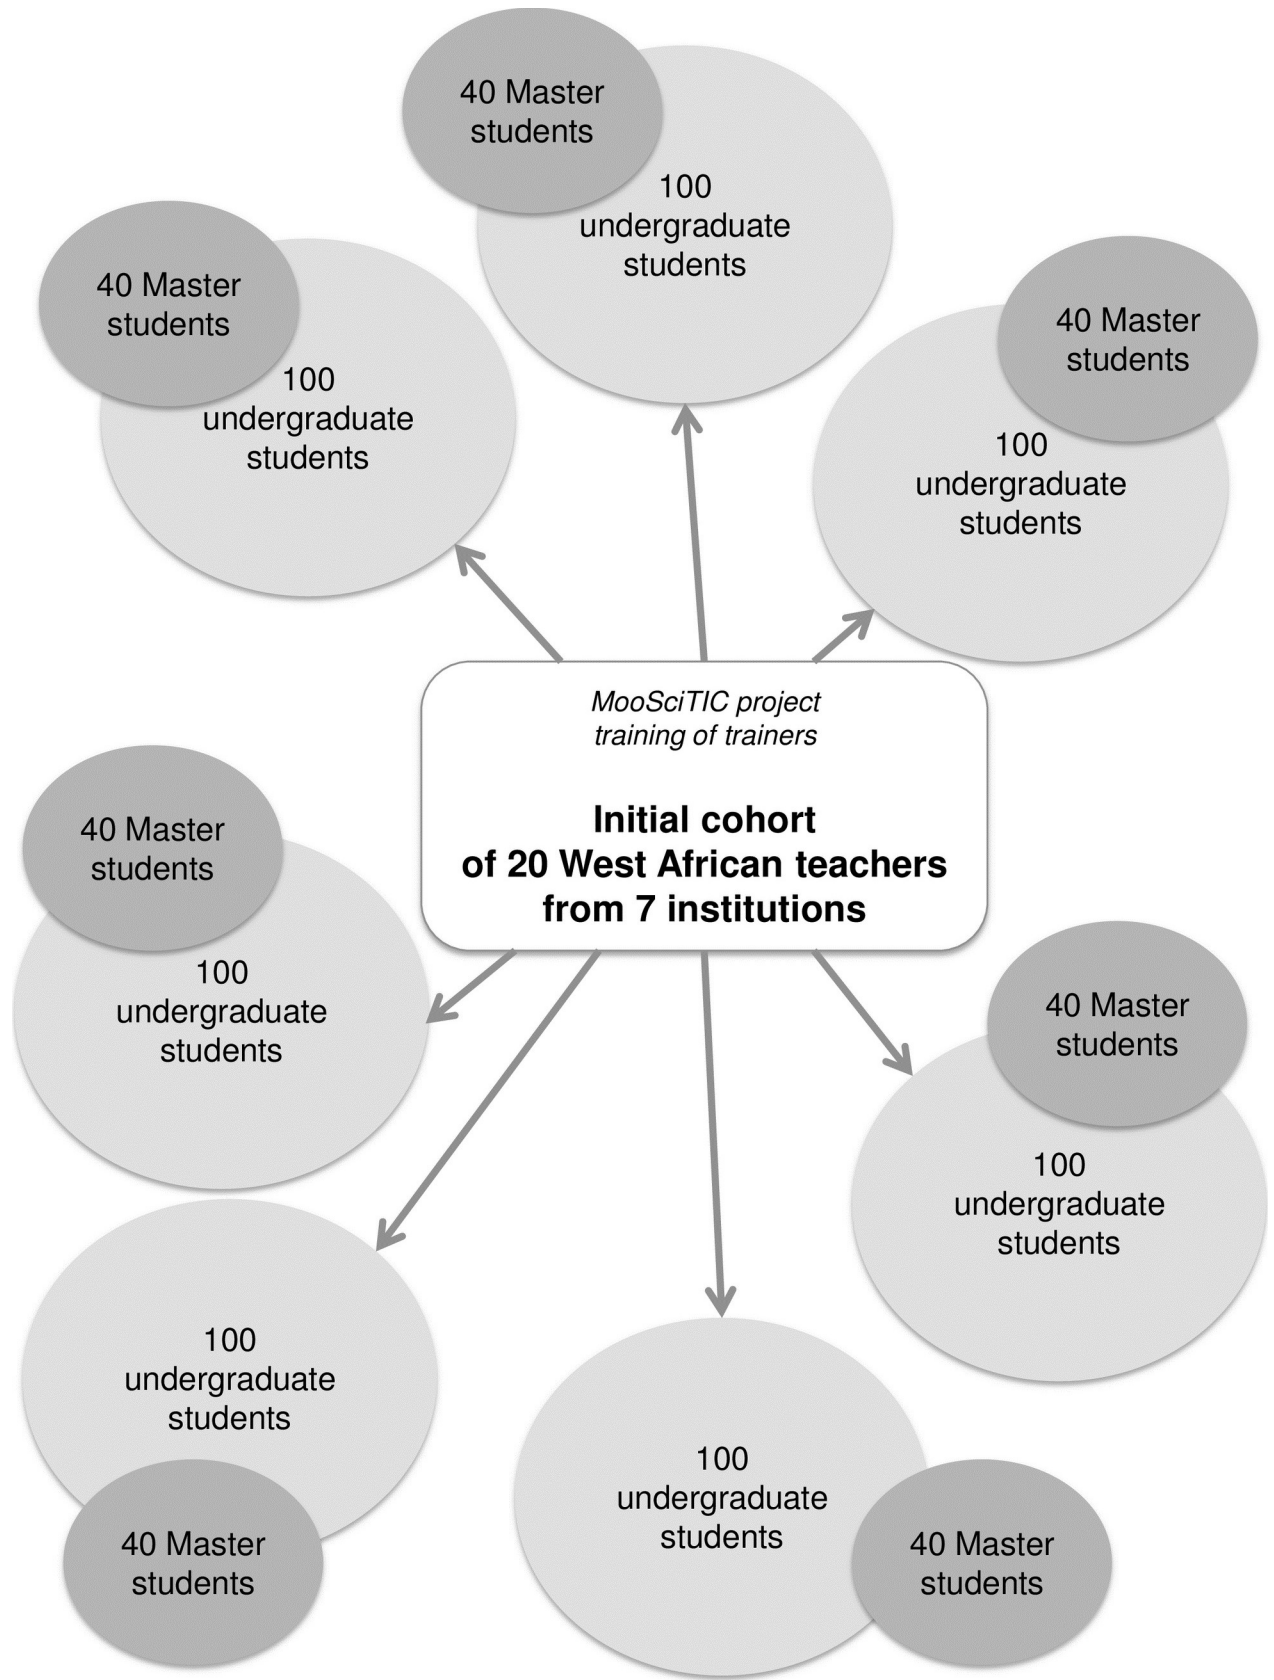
40 Master students

100 undergraduate students

40 Master students

100 undergraduate students

40 Master students

100 undergraduate students

MooSciTIC project training of trainers

Initial cohort of 20 West African teachers from 7 institutions

40 Master students

100 undergraduate students

40 Master students

100 undergraduate students

100 undergraduate students

40 Master students

100 undergraduate students

40 Master students